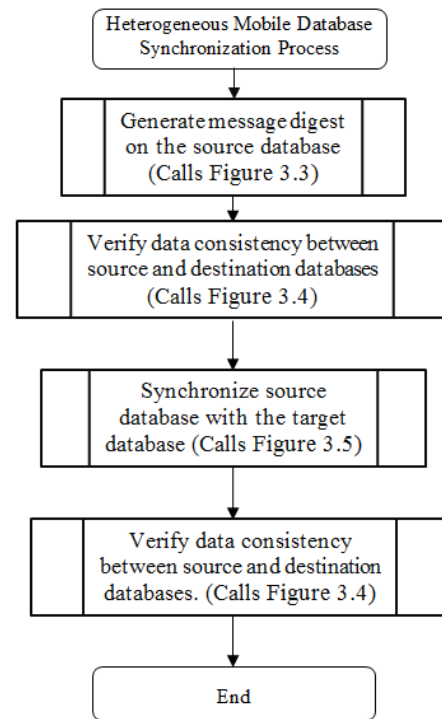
Heterogeneous Mobile Database Synchronization Process

Generate message digest on the source database (Calls Figure 3.3)

Verify data consistency between source and destination databases (Calls Figure 3.4)

Synchronize source database with the target database (Calls Figure 3.5)

Verify data consistency between source and destination databases. (Calls Figure 3.4)

End